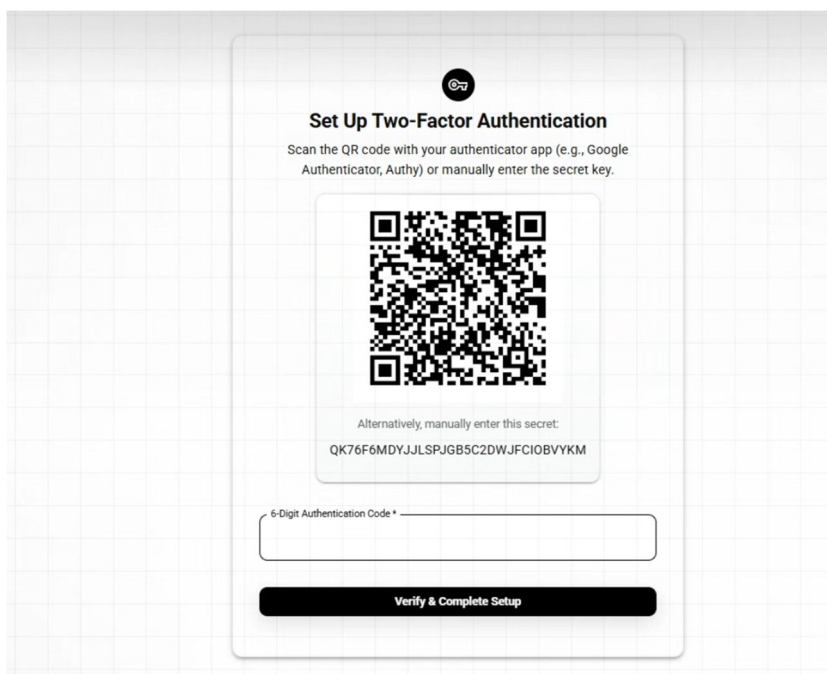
Set Up Two-Factor Authentication

Scan the QR code with your authenticator app (e.g., Google Authenticator, Authy) or manually enter the secret key.

Alternatively, manually enter this secret:

QK76F6MDYJJLSPJGB5C2DWJFCIOBVYKM

6-Digit Authentication Code *

Verify & Complete Setup